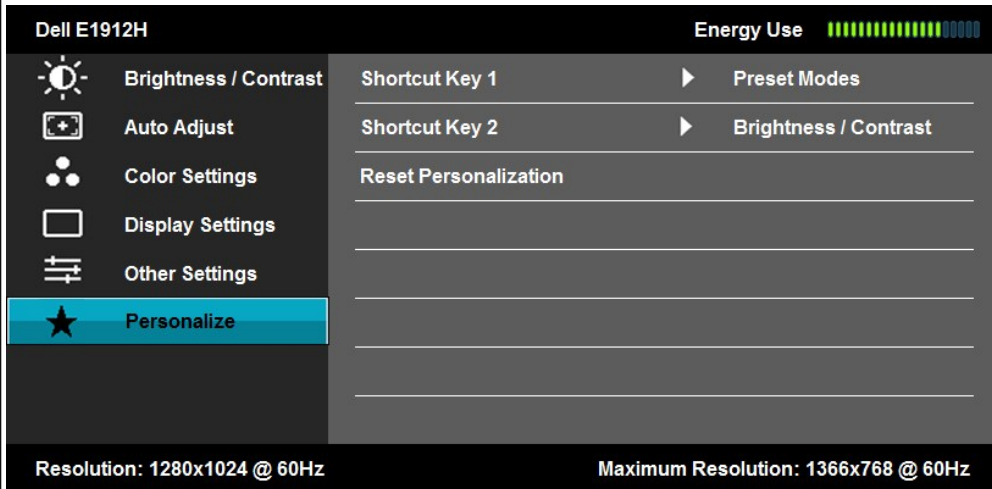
Dell E1912H

Energy Use

Brightness / Contrast
Auto Adjust
Color Settings
Display Settings
Other Settings
Personalize

Shortcut Key 1 ▶ Preset Modes
Shortcut Key 2 ▶ Brightness / Contrast
Reset Personalization

Resolution: 1280x1024 @ 60Hz

Maximum Resolution: 1366x768 @ 60Hz